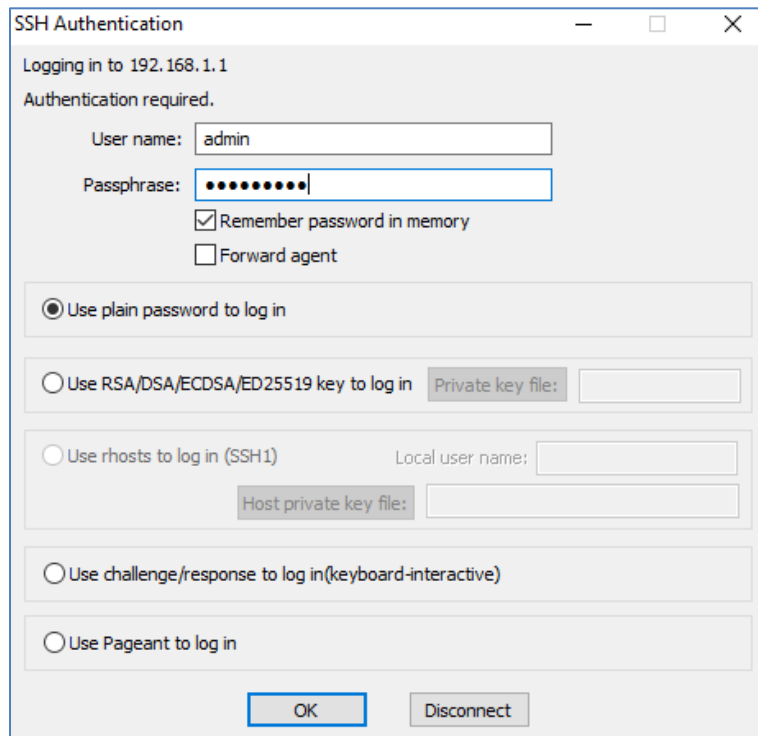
SSH Authentication

Logging in to 192.168.1.1

Authentication required.

User name: admin

Passphrase: ●●●●●●●●●

Remember password in memory

Forward agent

Use plain password to log in

Use RSA/DSA/ECDSA/ED25519 key to log in

Private key file:

Use rhosts to log in (SSH1)

Local user name:

Host private key file:

Use challenge/response to log in(keyboard-interactive)

Use Pageant to log in

OK

Disconnect